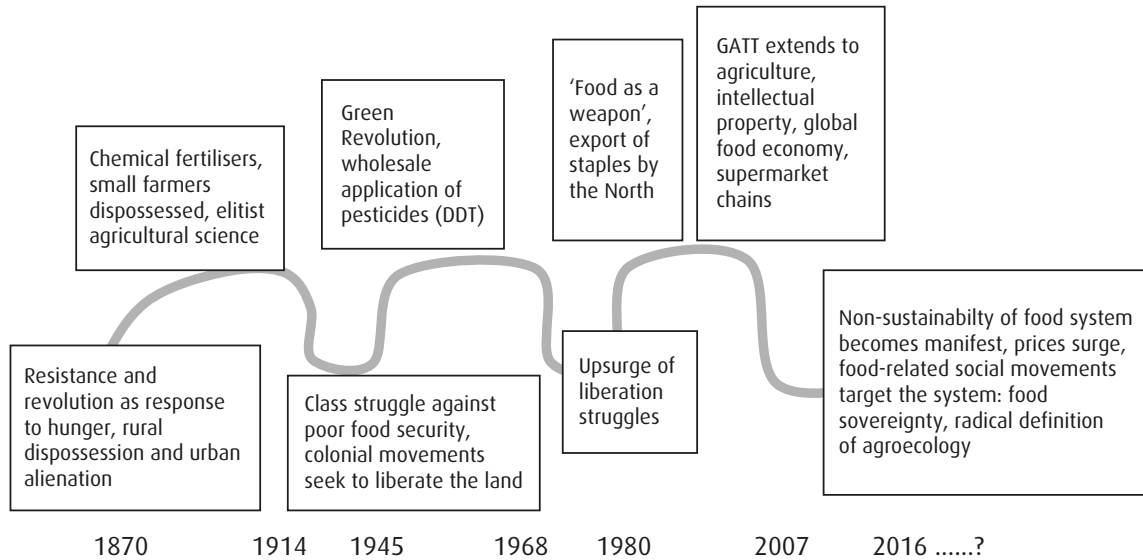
Chemical fertilisers, small farmers dispossessed, elitist agricultural science

Green Revolution, wholesale application of pesticides (DDT)

'Food as a weapon', export of staples by the North

GATT extends to agriculture, intellectual property, global food economy, supermarket chains

Resistance and revolution as response to hunger, rural dispossession and urban alienation

Class struggle against poor food security, colonial movements seek to liberate the land

Upsurge of liberation struggles

Non-sustainabilty of food system becomes manifest, prices surge, food-related social movements target the system: food sovereignty, radical definition of agroecology

1870 1914 1945 1968 1980 2007 2016 ......?